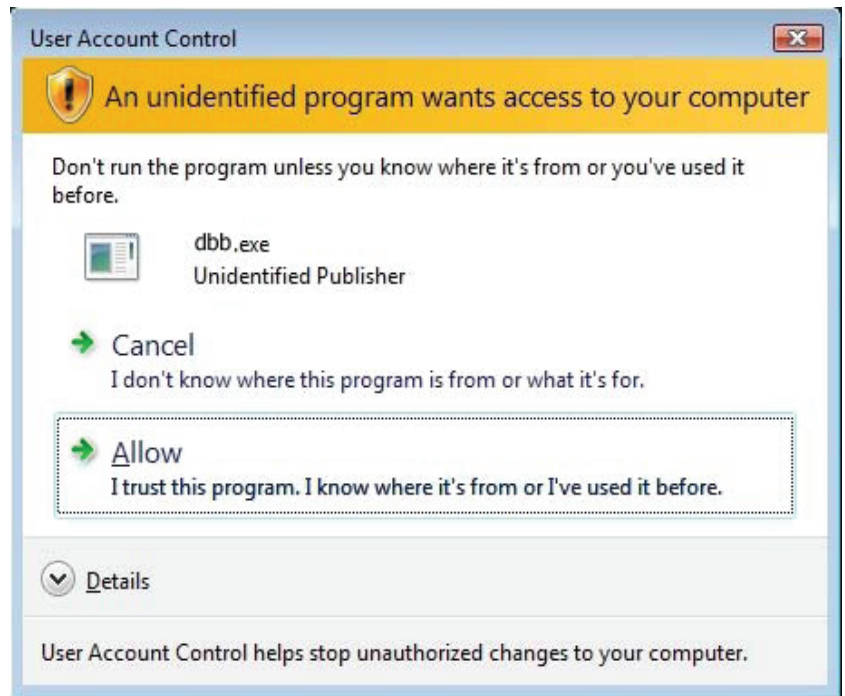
User Account Control

An unidentified program wants access to your computer

Don't run the program unless you know where it's from or you've used it before.

dbb.exe
Unidentified Publisher

Cancel
I don't know where this program is from or what it's for.

Allow
I trust this program. I know where it's from or I've used it before.

Details

User Account Control helps stop unauthorized changes to your computer.